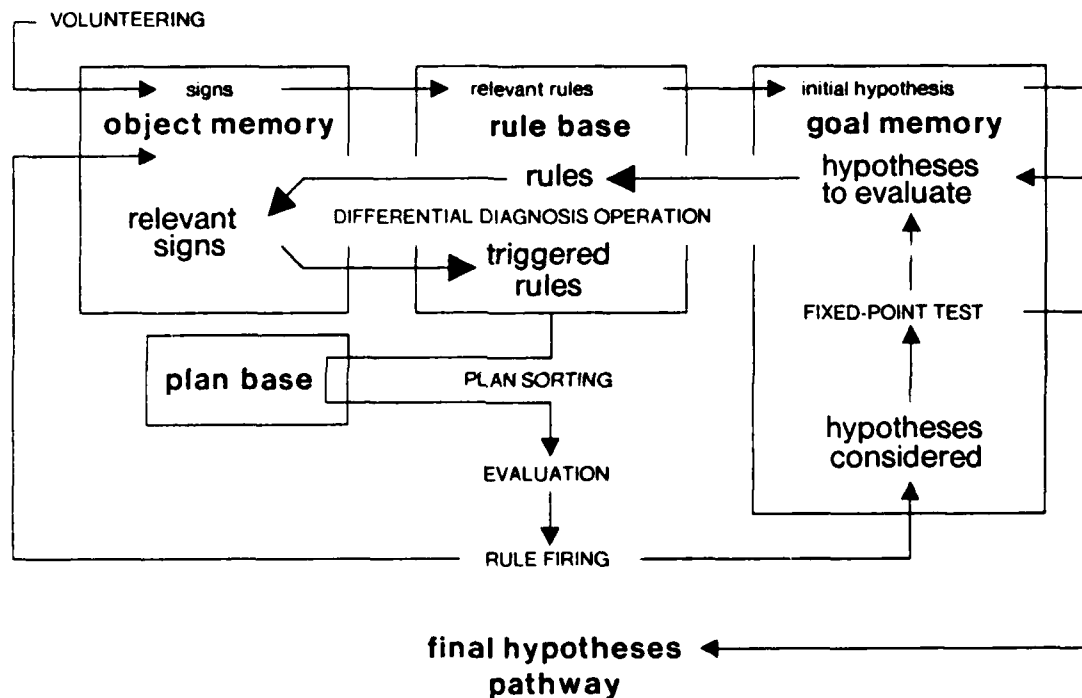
VOLUNTEERING

signs
object memory

relevant signs

relevant rules
rule base

rules

DIFFERENTIAL DIAGNOSIS OPERATION

triggered rules

initial hypothesis
goal memory

hypotheses to evaluate

FIXED-POINT TEST

hypotheses considered

plan base

PLAN SORTING

EVALUATION

RULE FIRING

final hypotheses pathway